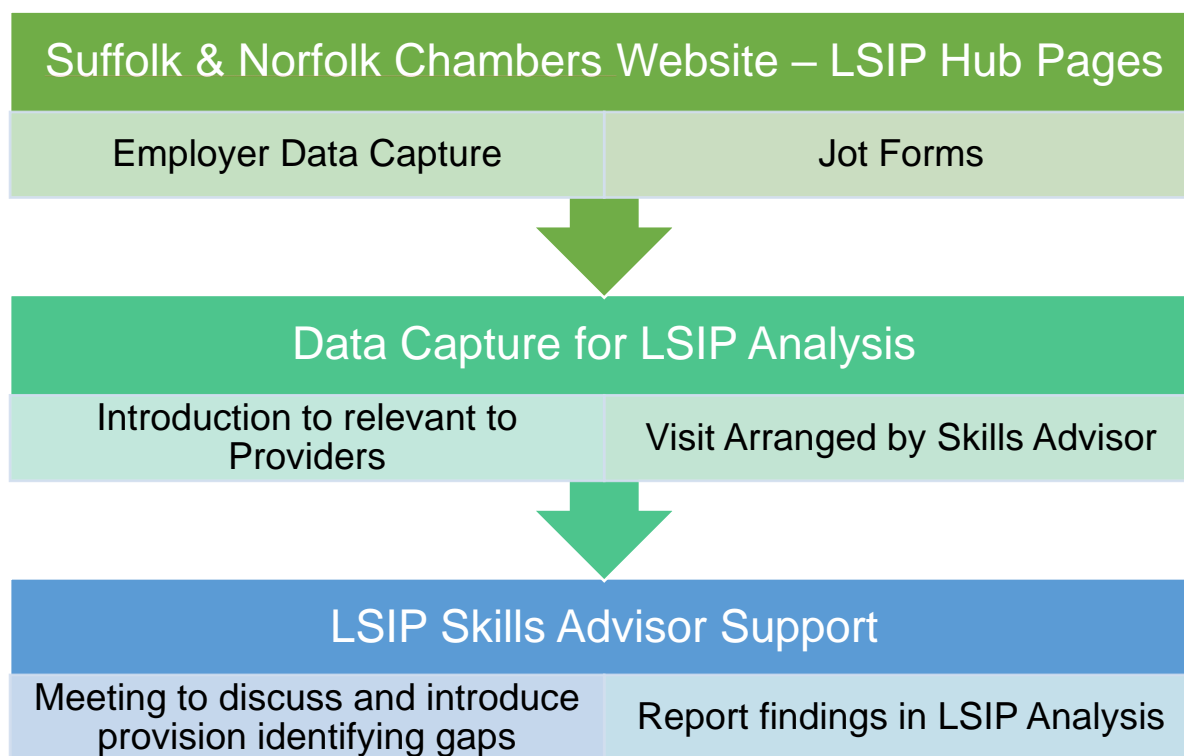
Suffolk & Norfolk Chambers Website – LSIP Hub Pages

Employer Data Capture

Jot Forms

Data Capture for LSIP Analysis

Introduction to relevant to Providers

Visit Arranged by Skills Advisor

LSIP Skills Advisor Support

Meeting to discuss and introduce provision identifying gaps

Report findings in LSIP Analysis